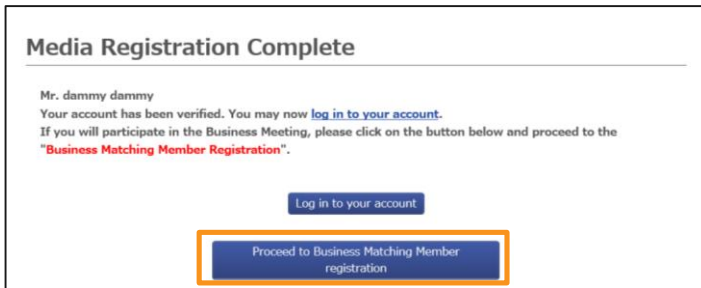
Media Registration Complete

Mr. dammy dammy
Your account has been verified. You may now log in to your account.
If you will participate in the Business Meeting, please click on the button below and proceed to the "Business Matching Member Registration".

Log in to your account

Proceed to Business Matching Member registration